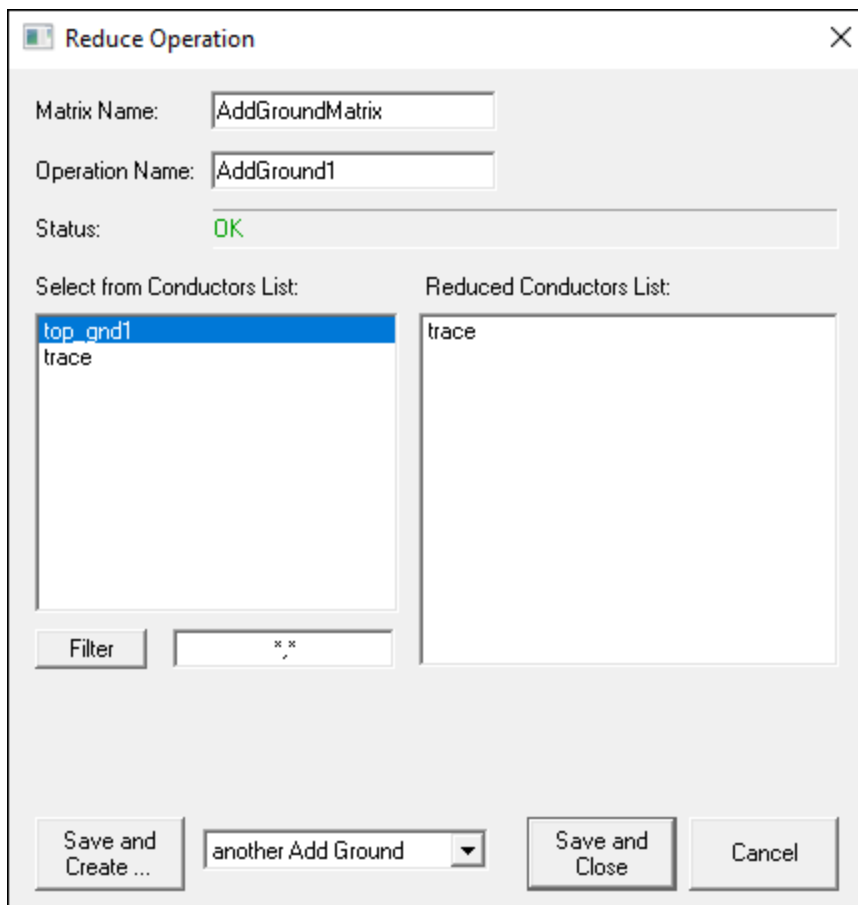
Reduce Operation

Matrix Name: AddGroundMatrix

Operation Name: AddGround1

Status: OK

Select from Conductors List:

top_gnd1
trace

Reduced Conductors List:

trace

Filter *;*

Save and Create ...

another Add Ground

Save and Close

Cancel